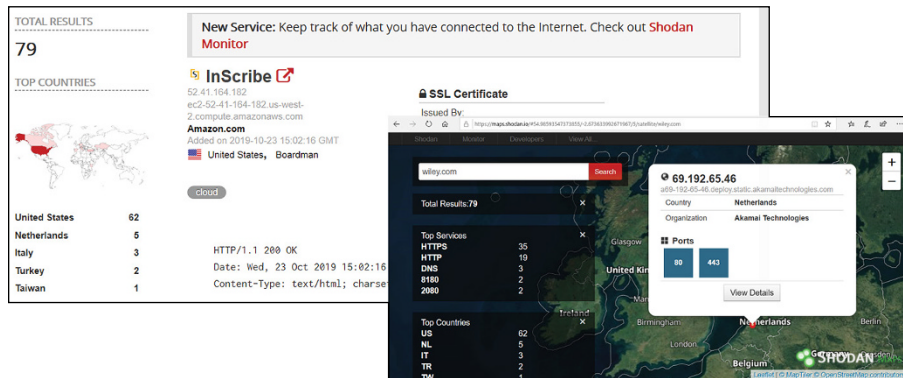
TOTAL RESULTS

79

TOP COUNTRIES

| United States | 62 |
|---|---|
| Netherlands | 5 |
| Italy | 3 |
| Turkey | 2 |
| Taiwan | 1 |

New Service: Keep track of what you have connected to the Internet. Check out Shodan Monitor

InScribe

52.41.164.182

ec2-52-41-164-182.us-west-2.compute.amazonaws.com

Amazon.com

Added on 2019-10-23 15:02:16 GMT

United States, Boardman

cloud

SSL Certificate

Issued By:

HTTP/1.1 200 OK

Date: Wed, 23 Oct 2019 15:02:16

Content-Type: text/html; charse

https://maps.shodan.io/#4.96593347373855/-2.07363395267196/7/satellite/wiley.com

Shodan Monitor Developers View All...

wiley.com

Search

Total Results: 79

Top Services

| HTTPS | 35 |
|---|---|
| HTTP | 19 |
| DNS | 3 |
| 8180 | 2 |
| 2080 | 2 |

Top Countries

| US | 62 |
|---|---|
| NL | 5 |
| IT | 3 |
| TR | 2 |
| TW | 1 |

69.192.65.46

a69-192-65-46.deploy.static.akamaitechnologies.com

| Country | Netherlands |
|---|---|
| Organization | Akamai Technologies |

Ports

80 443

View Details

Glasgow

United Kin

Ireland

Birmingham

Netherlands

Berlin

Belgium

SHODAN

Leaflet | © MapTiler © OpenStreetMap contributors